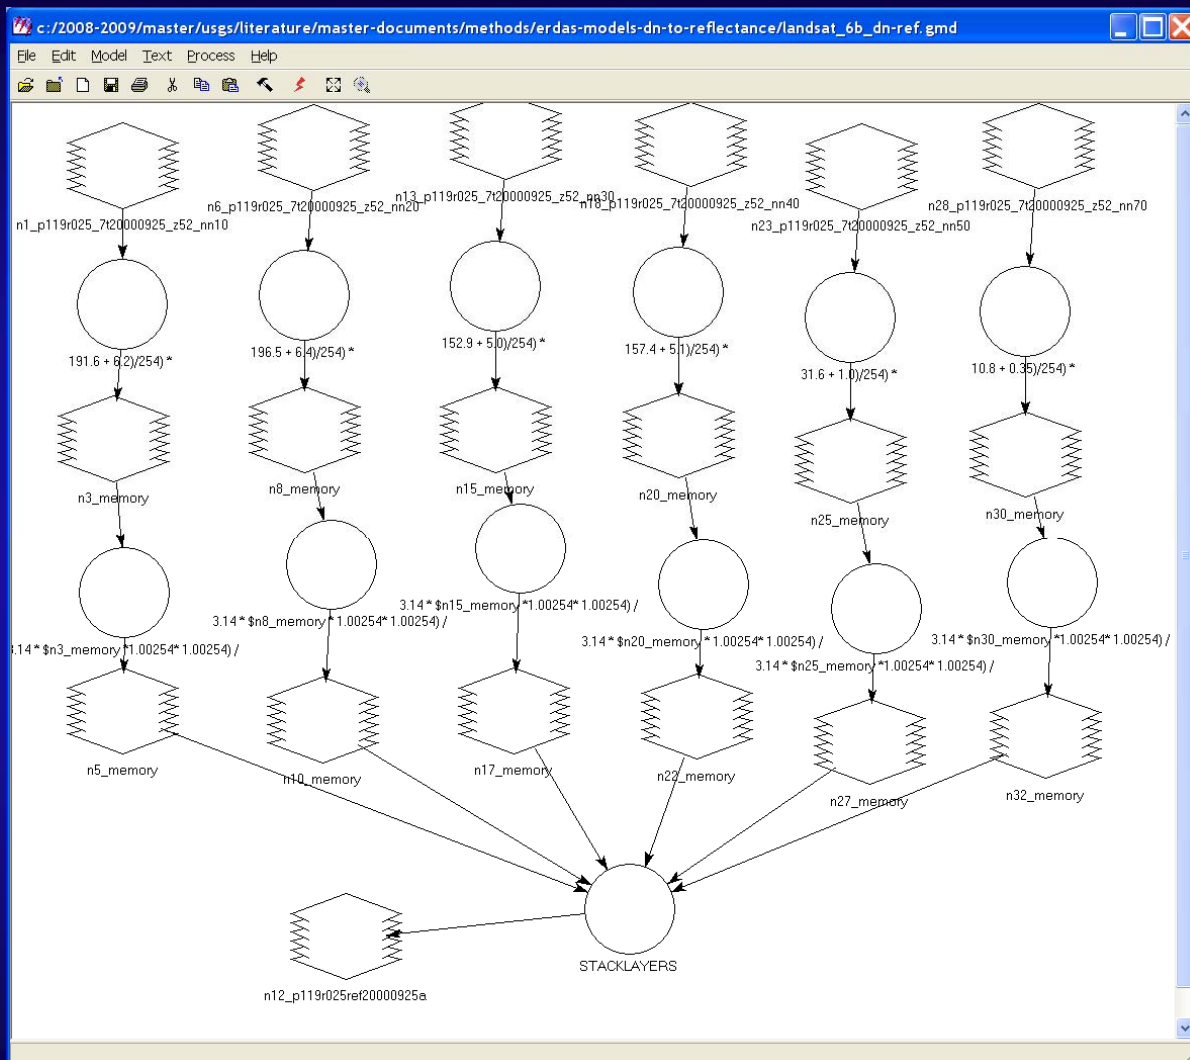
c:/2008-2009/master/usgs/literature/master-documents/methods/erdas-models-dn-to-reflectance/landsat_6b_dn-ref.gmd

File Edit Model Text Process Help

n1_p119r025_7t20000925_z52_nn10
n6_p119r025_7t20000925_z52_nn20
n13_p119r025_7t20000925_z52_nn30
n18_p119r025_7t20000925_z52_nn40
n23_p119r025_7t20000925_z52_nn50
n28_p119r025_7t20000925_z52_nn70

191.6 + 6.2)/254) *
196.5 + 6.4)/254) *
152.9 + 5.0)/254) *
157.4 + 5.1)/254) *
31.6 + 1.0)/254) *
10.8 + 0.35)/254) *

n3_memory
n8_memory
n15_memory
n20_memory
n25_memory
n30_memory

3.14 * $n3_memory *1.00254* 1.00254) /
3.14 * $n8_memory * 1.00254* 1.00254) /
3.14 * $n15_memory *1.00254* 1.00254) /
3.14 * $n20_memory * 1.00254* 1.00254) /
3.14 * $n25_memory *1.00254* 1.00254) /
3.14 * $n30_memory *1.00254* 1.00254) /

n5_memory
n10_memory
n17_memory
n22_memory
n27_memory
n32_memory

STACKLAYERS

n12_p119r025ref20000925a